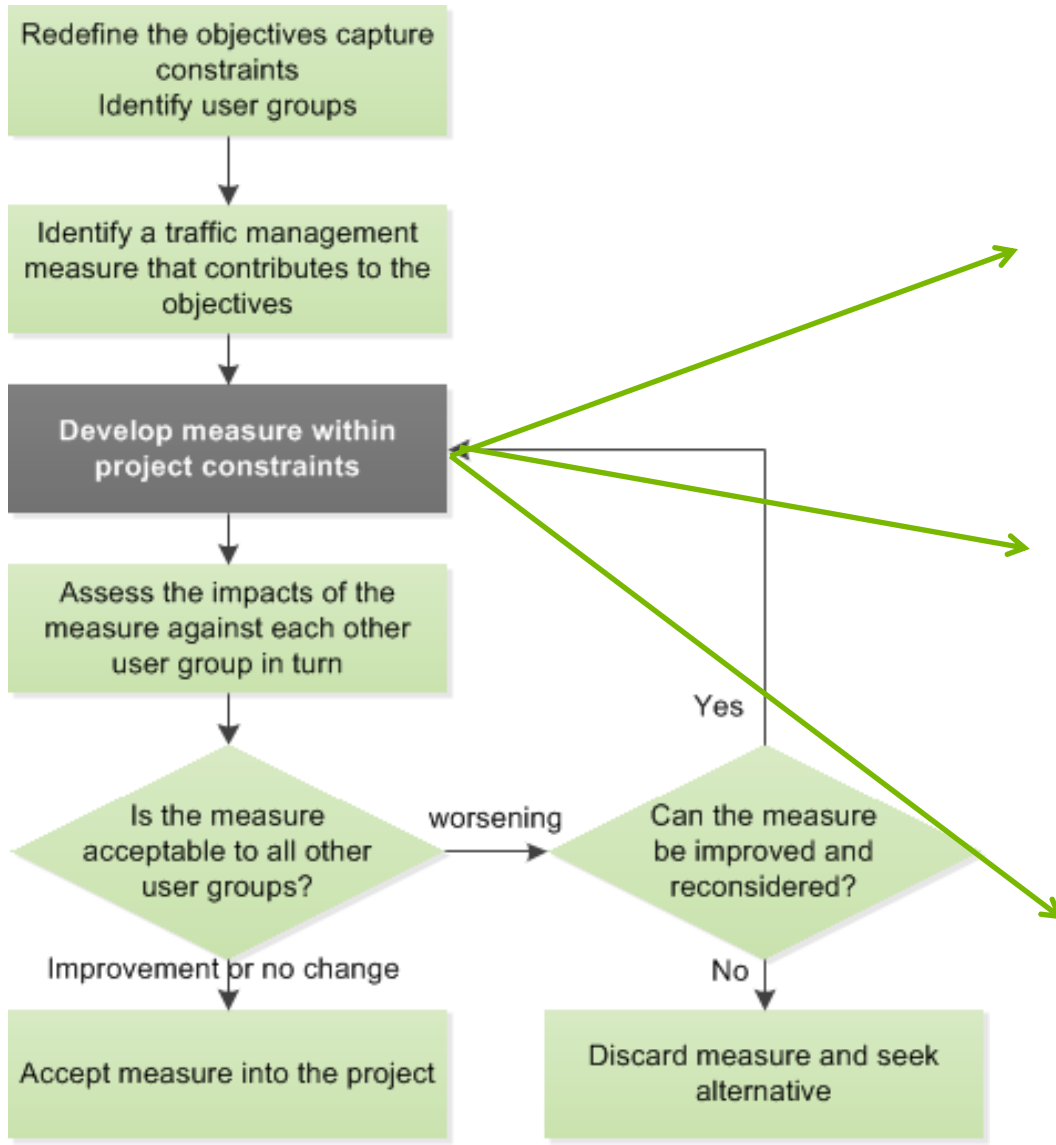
Redefine the objectives capture constraints
Identify user groups

Identify a traffic management measure that contributes to the objectives

Develop measure within project constraints

Assess the impacts of the measure against each other user group in turn

Is the measure acceptable to all other user groups?

worsening

Can the measure be improved and reconsidered?

Yes

No

Improvement or no change

Accept measure into the project

Discard measure and seek alternative